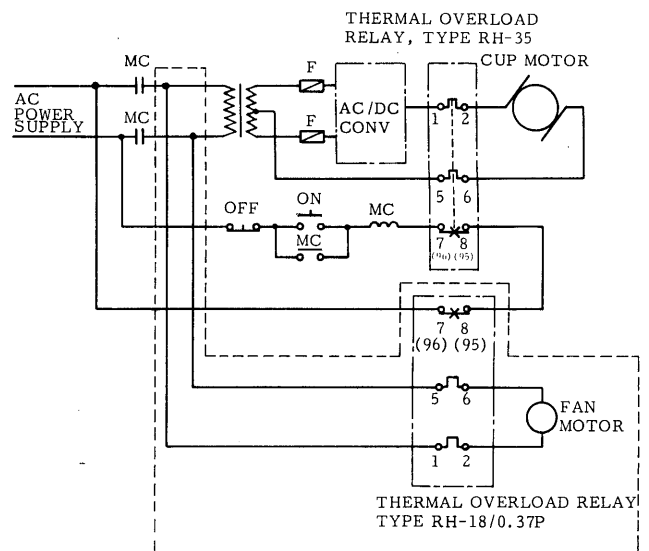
THERMAL OVERLOAD RELAY, TYPE RH-35

CUP MOTOR

MC

MC

AC POWER SUPPLY

F

F

AC/DC CONV

1 2

5 6

OFF

ON

MC

MC

7 8 (96) (95)

7 8 (96) (95)

5 6

1 2

FAN MOTOR

THERMAL OVERLOAD RELAY TYPE RH-18/0.37P